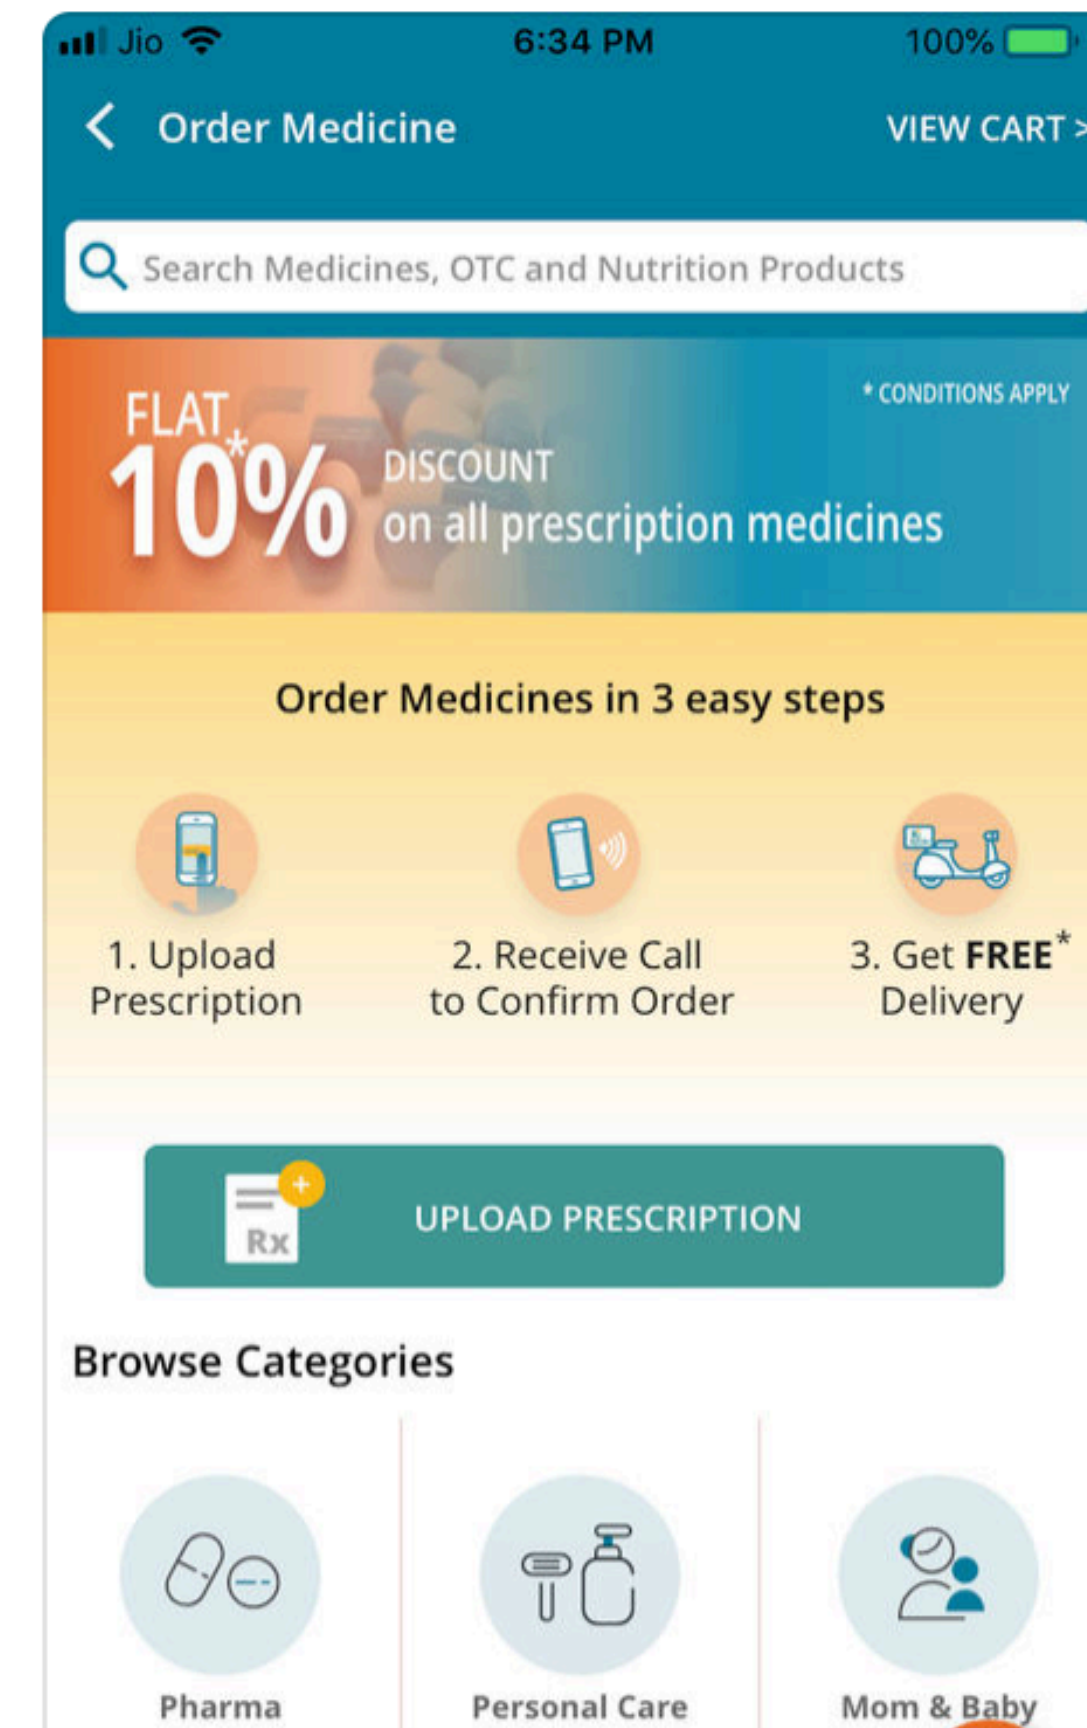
Jio 6:34 PM 100%

Order Medicine VIEW CART >

Search Medicines, OTC and Nutrition Products

FLAT 10%* DISCOUNT on all prescription medicines

* CONDITIONS APPLY

Order Medicines in 3 easy steps

1. Upload Prescription

2. Receive Call to Confirm Order

3. Get **FREE*** Delivery

Rx

UPLOAD PRESCRIPTION

Browse Categories

Pharma

Personal Care

Mom & Baby